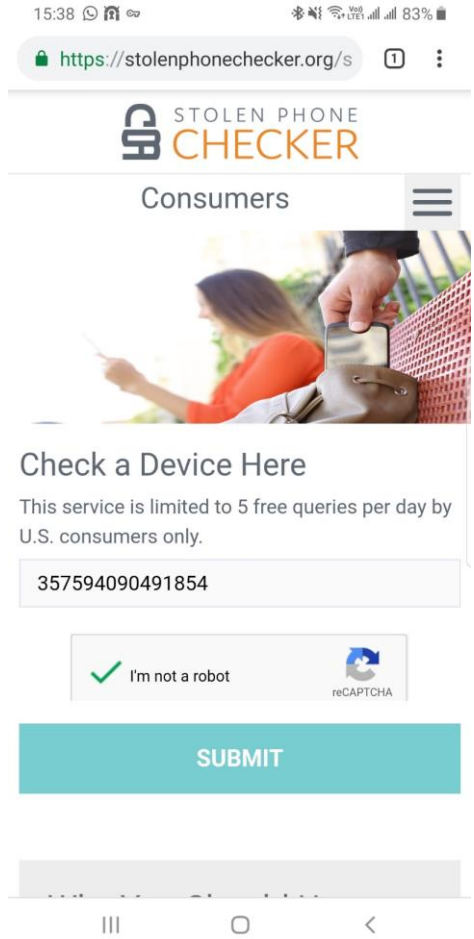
15:38 83%

https://stolenphonechecker.org/s 1

STOLEN PHONE CHECKER

Consumers

Check a Device Here

This service is limited to 5 free queries per day by U.S. consumers only.

357594090491854

I'm not a robot

reCAPTCHA

SUBMIT

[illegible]